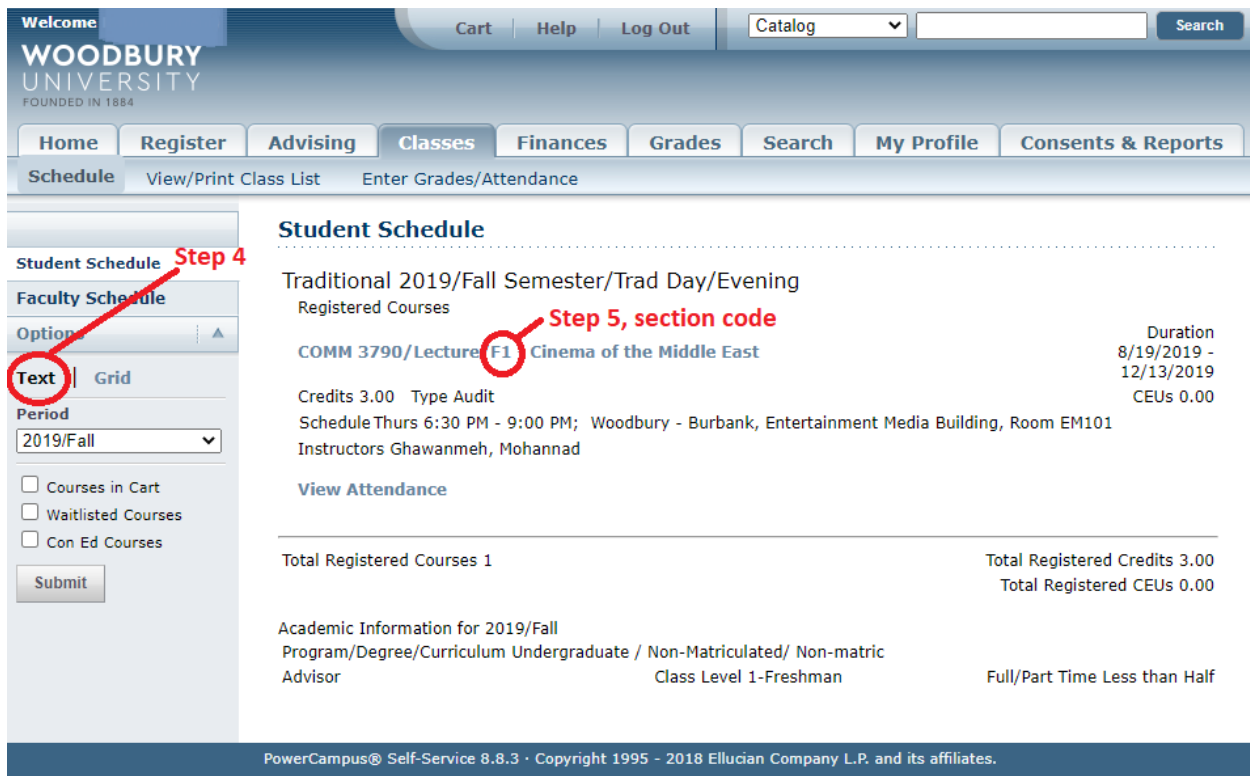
Welcome

WOODBURY UNIVERSITY
FOUNDED IN 1884

Cart | Help | Log Out

Catalog

Search

Home | Register | Advising | Classes | Finances | Grades | Search | My Profile | Consents & Reports

Schedule | View/Print Class List | Enter Grades/Attendance

Student Schedule

Step 4

Faculty Schedule

Options

Text | Grid

Period

2019/Fall

Courses in Cart

Waitlisted Courses

Con Ed Courses

Submit

Student Schedule

Traditional 2019/Fall Semester/Trad Day/Evening

Registered Courses

Step 5, section code

COMM 3790/Lecture/F1 Cinema of the Middle East

Duration
8/19/2019 - 12/13/2019

Credits 3.00 Type Audit

CEUs 0.00

Schedule Thurs 6:30 PM - 9:00 PM; Woodbury - Burbank, Entertainment Media Building, Room EM101

Instructors Ghawanmeh, Mohannad

View Attendance

Total Registered Courses 1

Total Registered Credits 3.00

Total Registered CEUs 0.00

Academic Information for 2019/Fall

Program/Degree/Curriculum Undergraduate / Non-Matriculated/ Non-matric

Advisor

Class Level 1-Freshman

Full/Part Time Less than Half

PowerCampus® Self-Service 8.8.3 · Copyright 1995 - 2018 Ellucian Company L.P. and its affiliates.